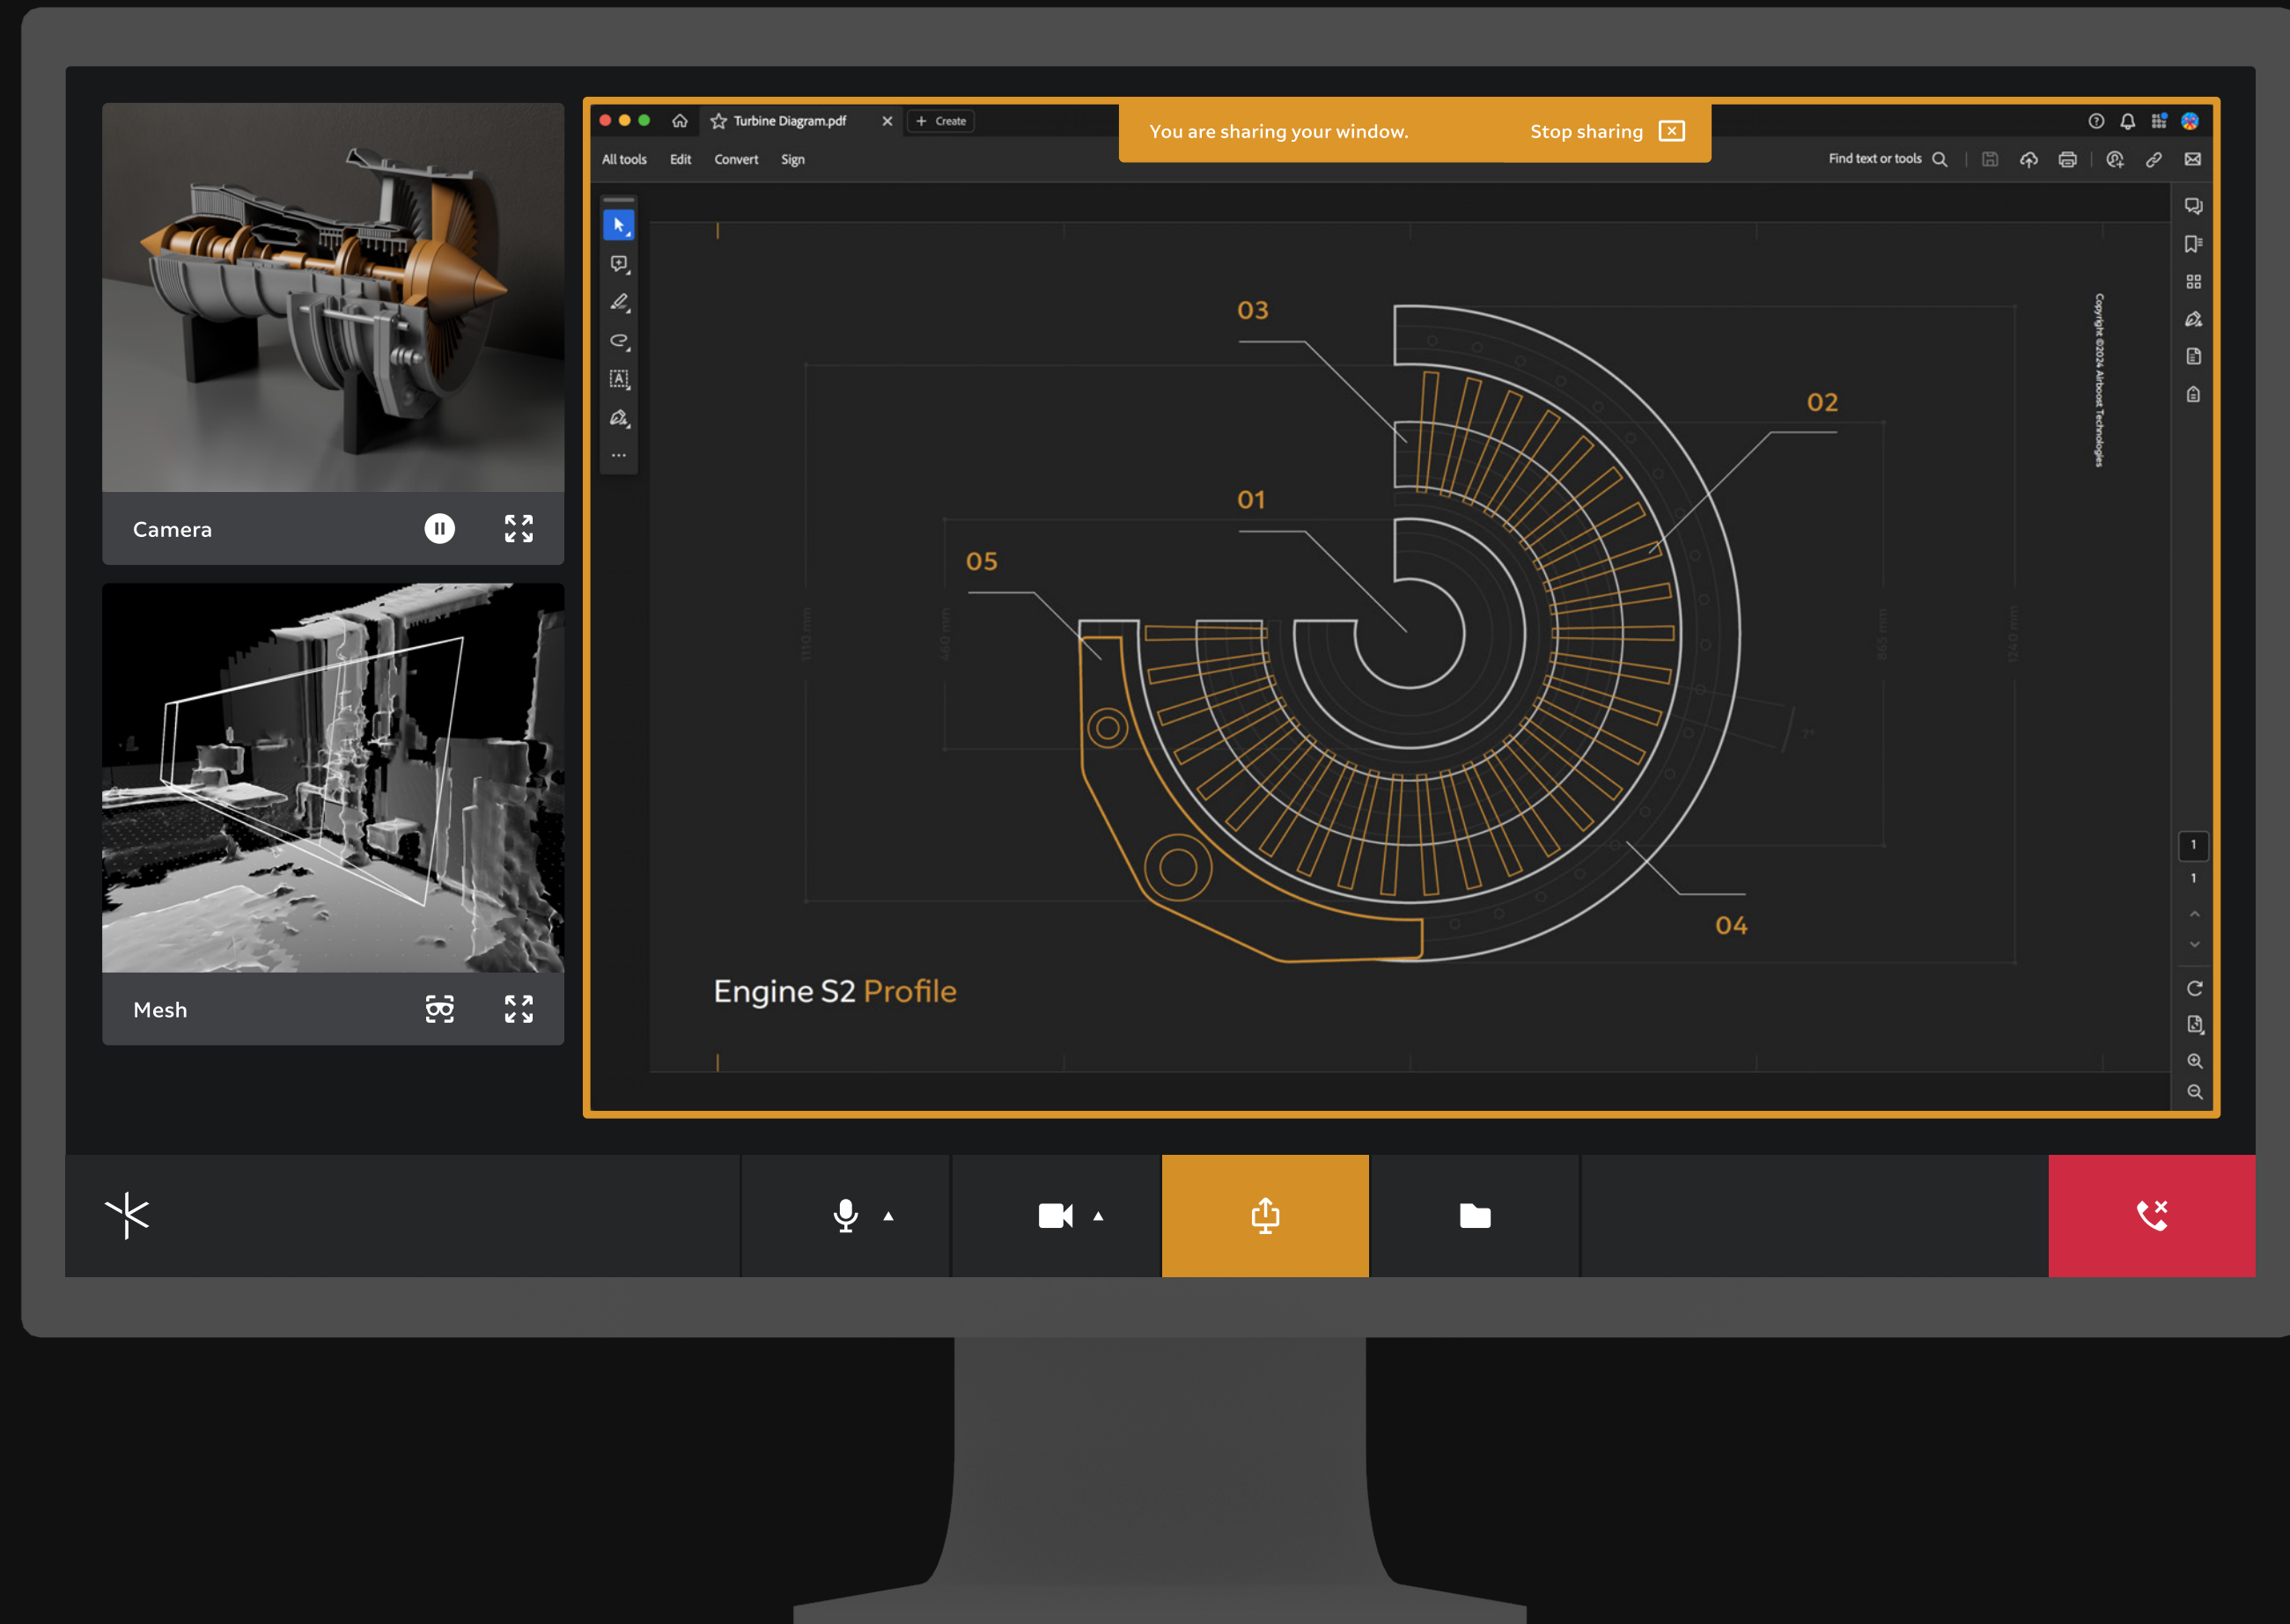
Camera

Mesh

Turbine Diagram.pdf

+ Create

You are sharing your window.

Stop sharing

All tools Edit Convert Sign

Find text or tools

03

02

01

05

04

Copyright ©2024 Airboost Technologies

Engine S2 Profile

1

1